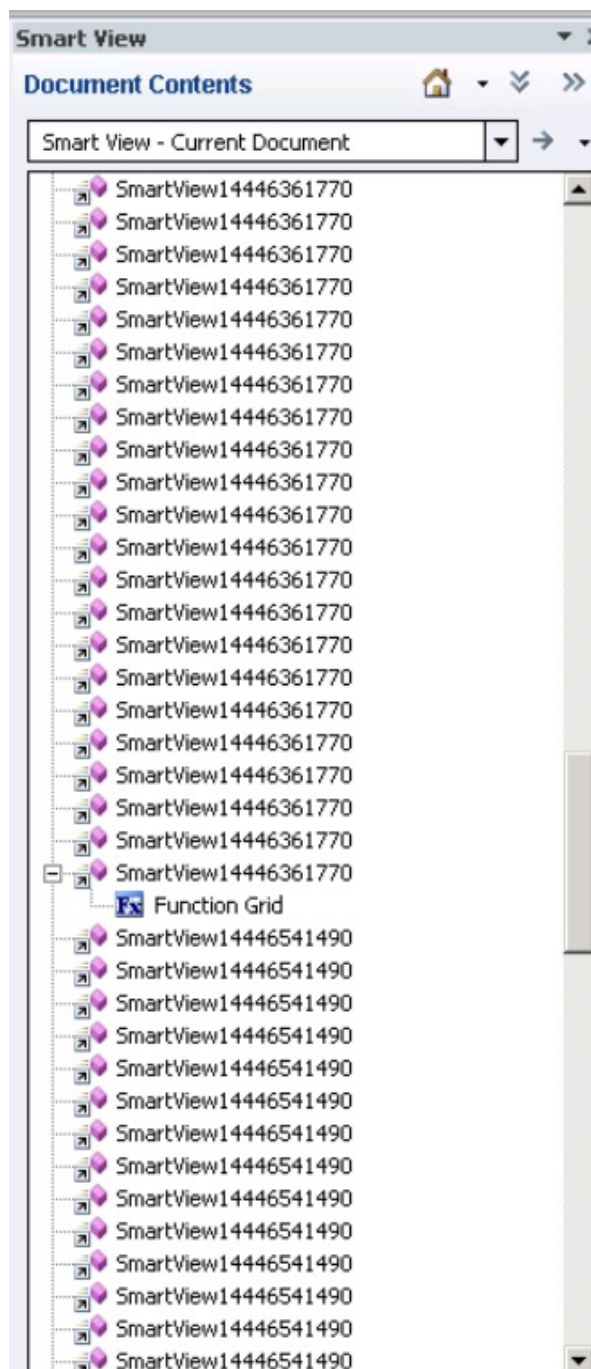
Smart View

Document Contents

Smart View - Current Document

SmartView14446361770
SmartView14446361770
SmartView14446361770
SmartView14446361770
SmartView14446361770
SmartView14446361770
SmartView14446361770
SmartView14446361770
SmartView14446361770
SmartView14446361770
SmartView14446361770
SmartView14446361770
SmartView14446361770
SmartView14446361770
SmartView14446361770
SmartView14446361770
SmartView14446361770
SmartView14446361770
SmartView14446361770
SmartView14446361770
SmartView14446361770
SmartView14446361770
Fx Function Grid
SmartView14446541490
SmartView14446541490
SmartView14446541490
SmartView14446541490
SmartView14446541490
SmartView14446541490
SmartView14446541490
SmartView14446541490
SmartView14446541490
SmartView14446541490
SmartView14446541490
SmartView14446541490
SmartView14446541490
SmartView14446541490